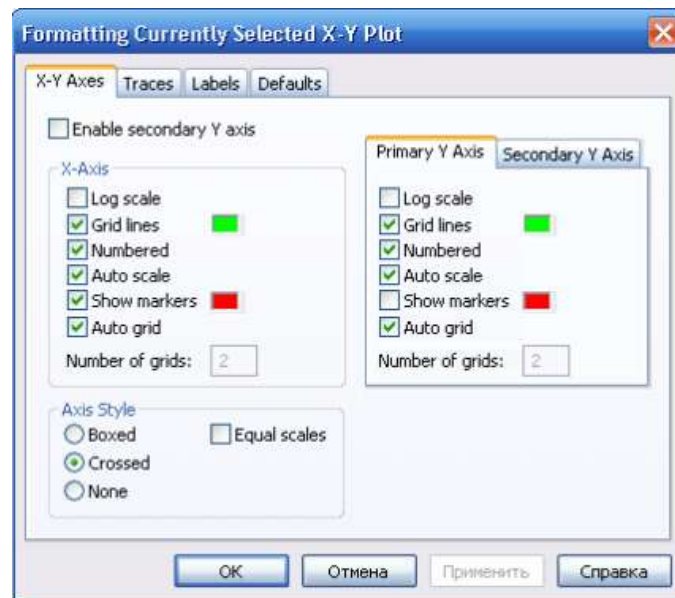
Formatting Currently Selected X-Y Plot

X-Y Axes | Traces | Labels | Defaults

Enable secondary Y axis

X-Axis
Log scale
Grid lines
Numbered
Auto scale
Show markers
Auto grid
Number of grids: 2

Primary Y Axis | Secondary Y Axis
Log scale
Grid lines
Numbered
Auto scale
Show markers
Auto grid
Number of grids: 2

Axis Style
Boxed
Crossed
None
Equal scales

OK | Отмена | Применить | Справка